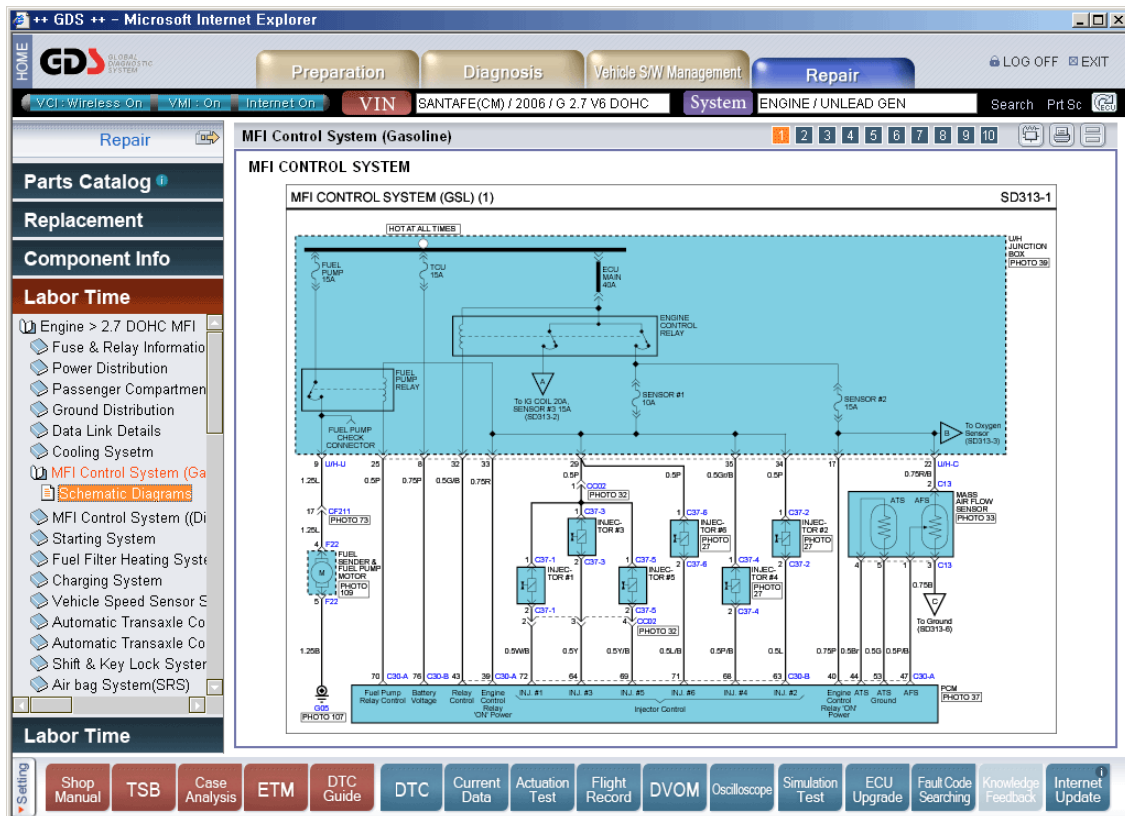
++ GDS ++ - Microsoft Internet Explorer

HOME GDS GLOBAL DIAGNOSTIC SYSTEM

Preparation | Diagnosis | Vehicle S/W Management | Repair

LOG OFF EXIT

VCI : Wireless On | VMI : On | Internet On | VIN | SANTAFE(CM) / 2006 / G 2.7 V6 DOHC | System | ENGINE / UNLEAD GEN | Search | Prt Sc

Repair

Parts Catalog

Replacement

Component Info

Labor Time

Engine > 2.7 DOHC MFI
Fuse & Relay Informatio
Power Distribution
Passenger Compartmen
Ground Distribution
Data Link Details
Cooling Sysetm
MFI Control System (Ga
Schematic Diagrams
MFI Control System ((Di
Starting System
Fuel Filter Heating Syste
Charging System
Vehicle Speed Sensor S
Automatic Transaxle Co
Automatic Transaxle Co
Shift & Key Lock Syster
Air bag System(SRS)

Labor Time

MFI Control System (Gasoline)

1 2 3 4 5 6 7 8 9 10

MFI CONTROL SYSTEM

MFI CONTROL SYSTEM (GSL) (1) SD313-1

HOT AT ALL TIMES

FUEL PUMP 15A | TCU 15A | ECU MAIN 40A

I/P JUNCTION BOX PHOTO 39

ENGINE CONTROL RELAY

FUEL PUMP RELAY

A To IG COIL 20A, SENSOR #3 15A (SD313-2)

SENSOR #1 10A

SENSOR #2 15A

B To Oxygen Sensor (SD313-3)

FUEL PUMP CHECK CONNECTOR

9 I/P-U 25 8 32 33 29 35 34 17 22 I/P-C

1.25L 0.5P 0.75P 0.5G/B 0.75R 0.5P 0.5P 0.5G/B 0.5P 0.75R/B

1 CC02 PHOTO 32

17 CF211 PHOTO 73

1.25L

4 F22 FUEL SENDER & FUEL PUMP MOTOR PHOTO 109 5 F22

C37-3 INJECTOR #3
C37-6 INJECTOR #6 PHOTO 27
C37-2 INJECTOR #2 PHOTO 27
C37-1 INJECTOR #1
C37-5 INJECTOR #5
C37-4 INJECTOR #4 PHOTO 27

2 C13 MASS AIR FLOW SENSOR PHOTO 33 ATS AFS

4 5 1 3 C13

0.75B

C To Ground (SD313-6)

4 CC02 PHOTO 32

1.25B 0.5W/B 0.5Y 0.5Y/B 0.5L/B 0.5P/B 0.5L 0.75P 0.5Br 0.5G 0.5P/B

70 C30-A 76 C30-B 41 39 C30-A 72 64 69 71 68 63 C30-B 40 44 53 47 C30-A

Fuel Pump Relay Control | Battery Voltage | Relay Control | Engine Control Relay 'ON' Power | INJ. #1 | INJ. #3 | INJ. #5 | INJ. #6 | INJ. #4 | INJ. #2 | Engine Control Relay 'ON' Power | ATS | ATS Ground | AFS

Injector Control

PCM PHOTO 37

G05 PHOTO 107

Setting

Shop Manual | TSB | Case Analysis | ETM | DTC Guide | DTC | Current Data | Actuation Test | Flight Record | DVOM | Oscilloscope | Simulation Test | ECU Upgrade | Fault Code Searching | Knowledge Feedback | Internet Update